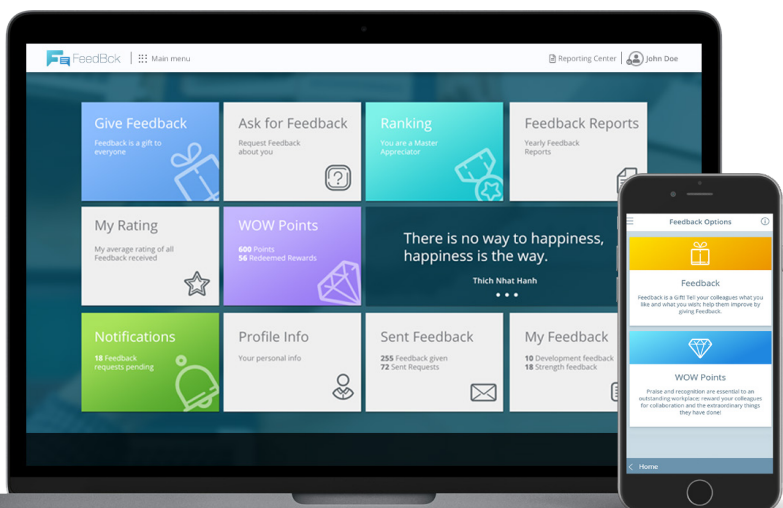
FeedBck | Main menu

Reporting Center | John Doe

Give Feedback
Feedback is a gift to everyone

Ask for Feedback
Request Feedback about you

Ranking
You are a Master Appreciator

Feedback Reports
Yearly Feedback Reports

My Rating
My average rating of all Feedback received

WOW Points
600 Points
56 Redeemed Rewards

There is no way to happiness, happiness is the way.
Thich Nhat Hanh

Notifications
18 Feedback requests pending

Profile Info
Your personal info

Sent Feedback
255 Feedback given
72 Sent Requests

My Feedback
10 Development feedback
18 Strength feedback

Feedback Options

Feedback
Feedback is a Gift! Tell your colleagues what you like and what you wish; help them improve by giving Feedback.

WOW Points
Praise and recognition are essential to an outstanding workplace; reward your colleagues for collaboration and the extraordinary things they have done!

Home